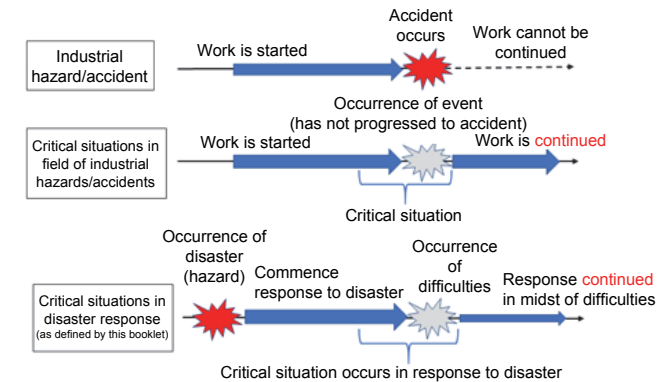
Industrial hazard/accident

Work is started

Accident occurs

Work cannot be continued

Occurrence of event (has not progressed to accident)

Critical situations in field of industrial hazards/accidents

Work is started

Work is continued

Critical situation

Occurrence of disaster (hazard)

Occurrence of difficulties

Critical situations in disaster response (as defined by this booklet)

Commence response to disaster

Response continued in midst of difficulties

Critical situation occurs in response to disaster